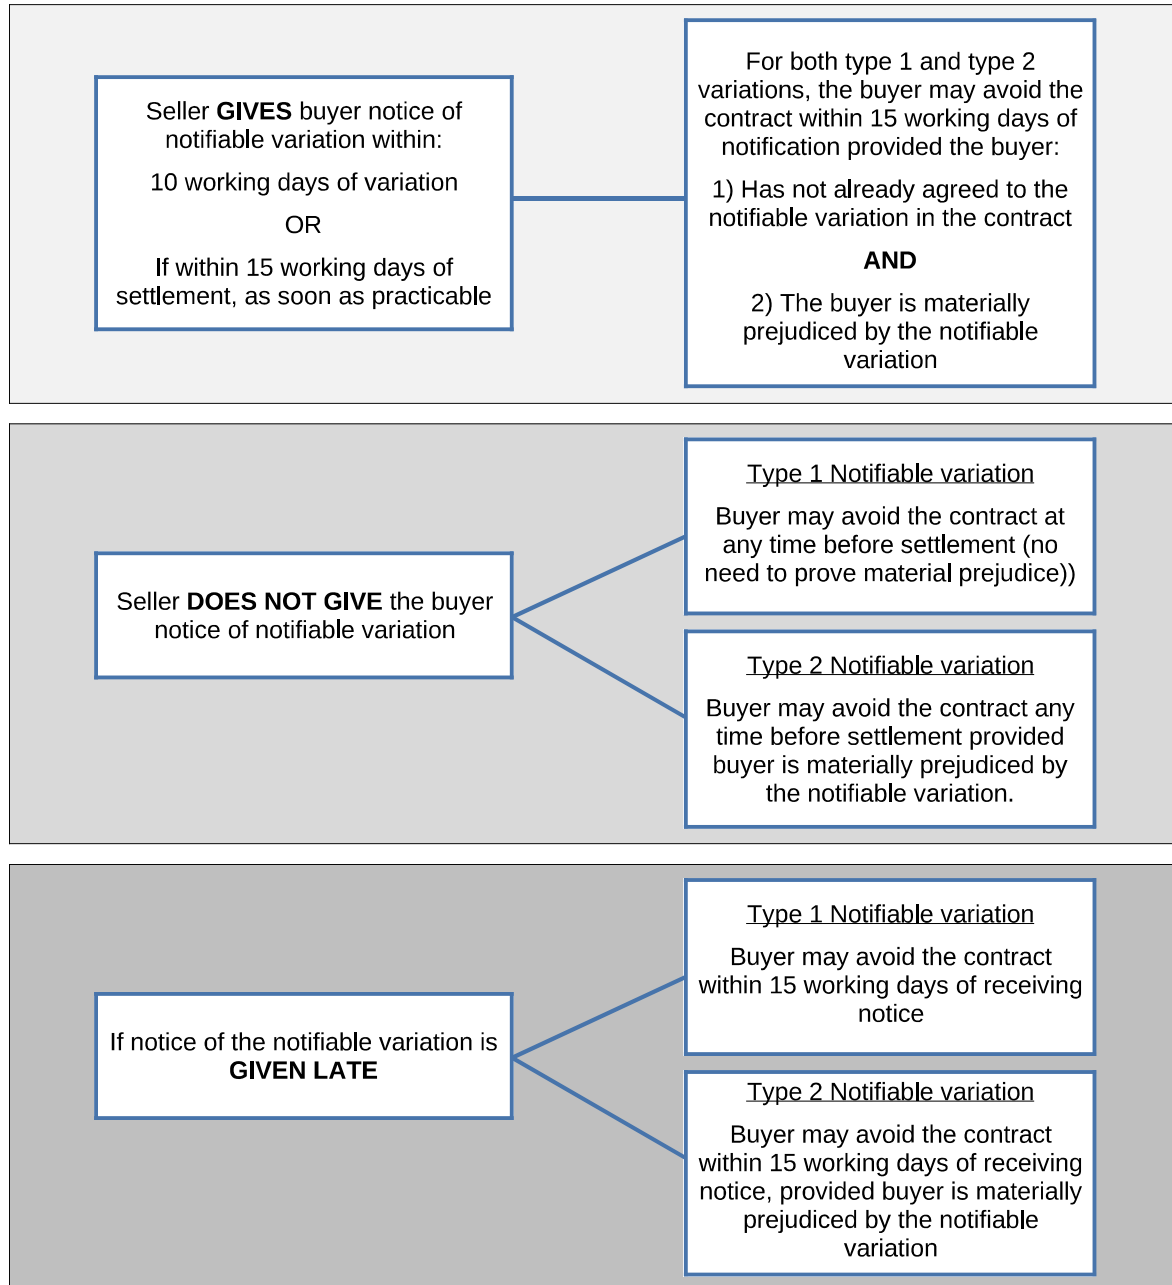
Seller **GIVES** buyer notice of notifiable variation within:

10 working days of variation

OR

If within 15 working days of settlement, as soon as practicable

For both type 1 and type 2 variations, the buyer may avoid the contract within 15 working days of notification provided the buyer:

1) Has not already agreed to the notifiable variation in the contract

**AND**

2) The buyer is materially prejudiced by the notifiable variation

Seller **DOES NOT GIVE** the buyer notice of notifiable variation

Type 1 Notifiable variation

Buyer may avoid the contract at any time before settlement (no need to prove material prejudice))

Type 2 Notifiable variation

Buyer may avoid the contract any time before settlement provided buyer is materially prejudiced by the notifiable variation.

If notice of the notifiable variation is **GIVEN LATE**

Type 1 Notifiable variation

Buyer may avoid the contract within 15 working days of receiving notice

Type 2 Notifiable variation

Buyer may avoid the contract within 15 working days of receiving notice, provided buyer is materially prejudiced by the notifiable variation